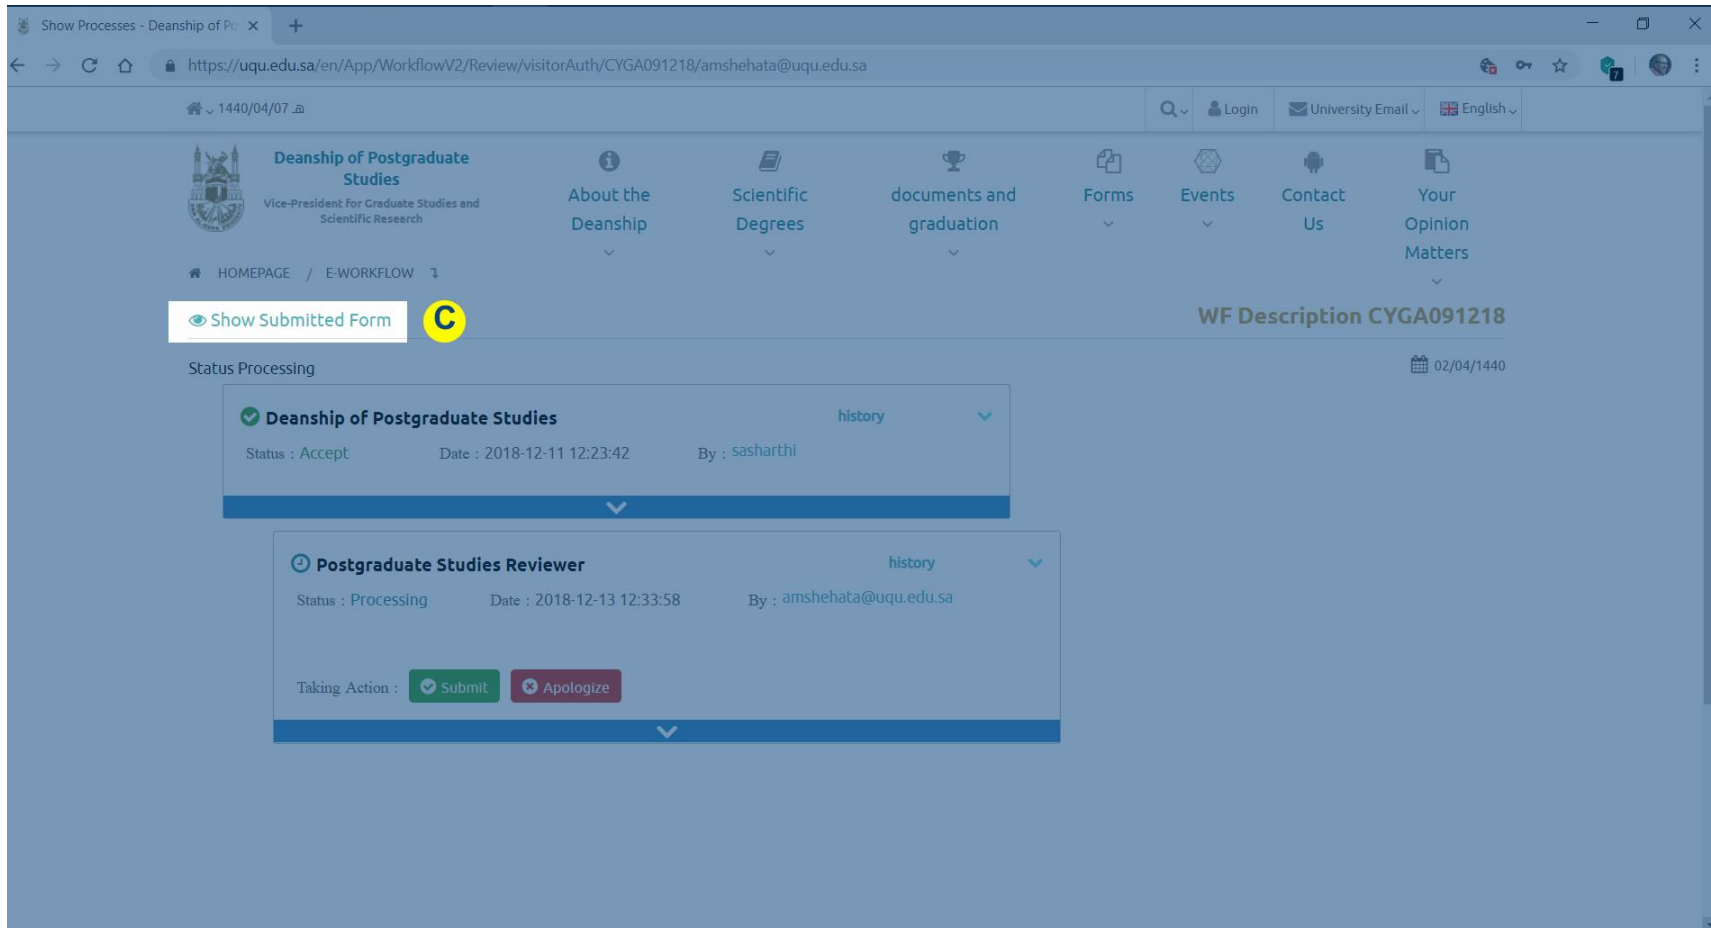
Show Processes - Deanship of Po ×

https://uqu.edu.sa/en/App/WorkflowV2/Review/visitorAuth/CYGA091218/amshehata@uqu.edu.sa

1440/04/07 هـ

Login University Email English

Deanship of Postgraduate Studies
Vice-President for Graduate Studies and Scientific Research

About the Deanship

Scientific Degrees

documents and graduation

Forms

Events

Contact Us

Your Opinion Matters

HOMEPAGE / E-WORKFLOW

Show Submitted Form C

WF Description CYGA091218

Status Processing

02/04/1440

Deanship of Postgraduate Studies history

Status : Accept Date : 2018-12-11 12:23:42 By : sasharthi

Postgraduate Studies Reviewer history

Status : Processing Date : 2018-12-13 12:33:58 By : amshehata@uqu.edu.sa

Taking Action : Submit Apologize